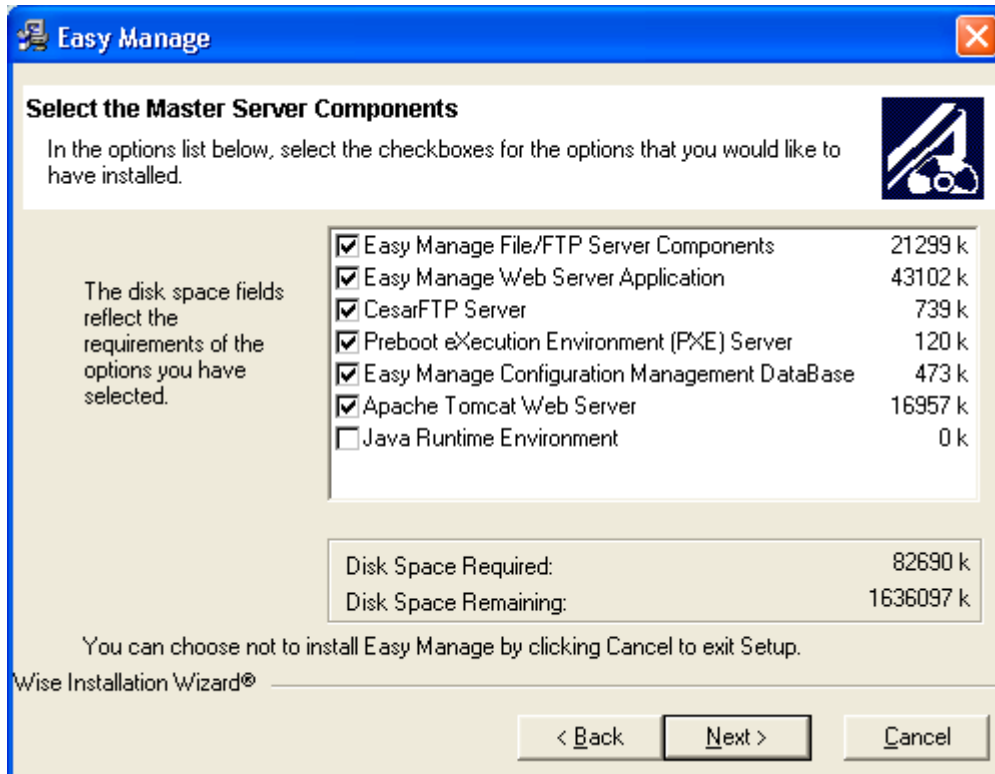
Easy Manage

Select the Master Server Components

In the options list below, select the checkboxes for the options that you would like to have installed.

The disk space fields reflect the requirements of the options you have selected.

| | |
|---|---|
| Easy Manage File/FTP Server Components | 21299 k |
| Easy Manage Web Server Application | 43102 k |
| CesarFTP Server | 739 k |
| Preboot eXecution Environment (PXE) Server | 120 k |
| Easy Manage Configuration Management DataBase | 473 k |
| Apache Tomcat Web Server | 16957 k |
| Java Runtime Environment | 0 k |

Disk Space Required: 82690 k
Disk Space Remaining: 1636097 k

You can choose not to install Easy Manage by clicking Cancel to exit Setup.

Wise Installation Wizard®

< Back Next > Cancel